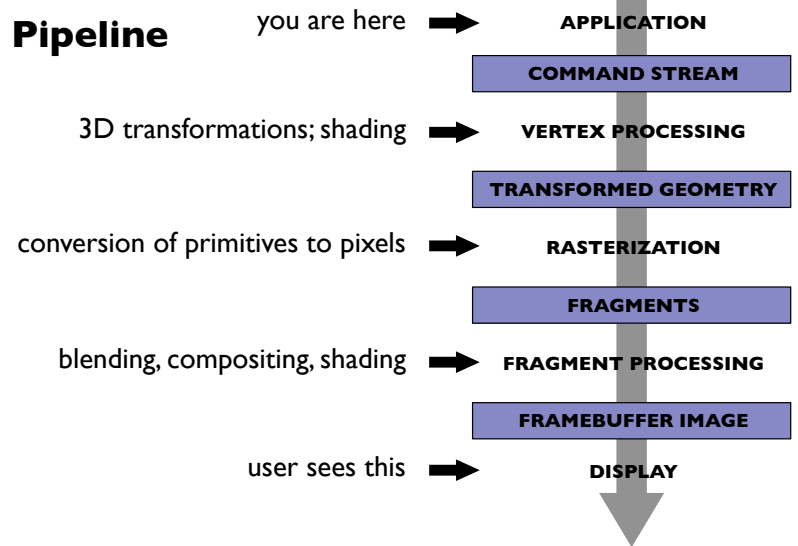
Pipeline

you are here

APPLICATION

COMMAND STREAM

3D transformations; shading

VERTEX PROCESSING

TRANSFORMED GEOMETRY

conversion of primitives to pixels

RASTERIZATION

FRAGMENTS

blending, compositing, shading

FRAGMENT PROCESSING

FRAMEBUFFER IMAGE

user sees this

DISPLAY